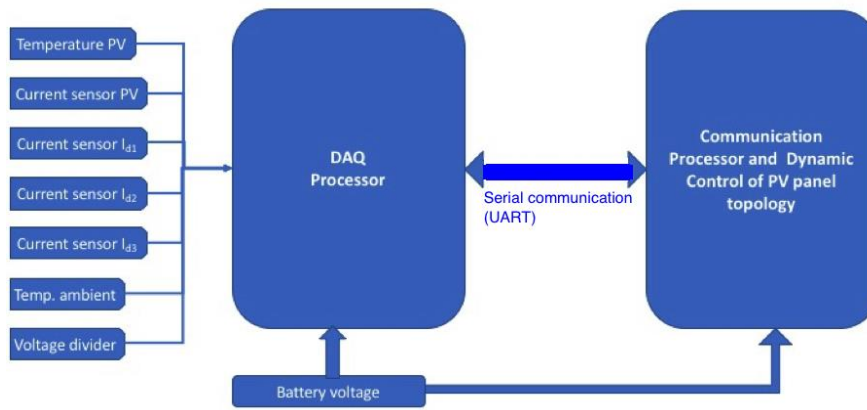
Temperature PV

Current sensor PV

Current sensor $I_{d1}$

Current sensor $I_{d2}$

Current sensor $I_{d3}$

Temp. ambient

Voltage divider

DAQ Processor

Serial communication (UART)

Communication Processor and Dynamic Control of PV panel topology

Battery voltage